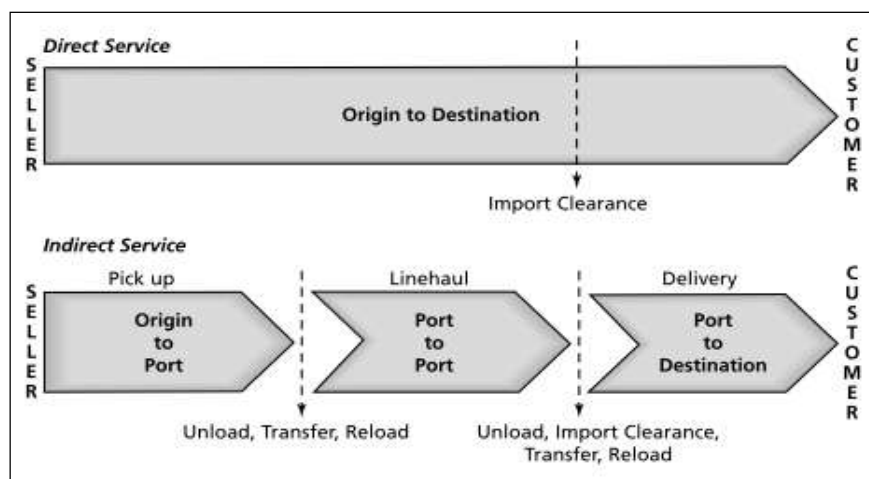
Direct Service

S
E
L
L
E
R

Origin to Destination

C
U
S
T
O
M
E
R

Import Clearance

Indirect Service

S
E
L
L
E
R

Pick up

Origin
to
Port

Linehaul

Port
to
Port

Delivery

Port
to
Destination

C
U
S
T
O
M
E
R

Unload, Transfer, Reload

Unload, Import Clearance, Transfer, Reload